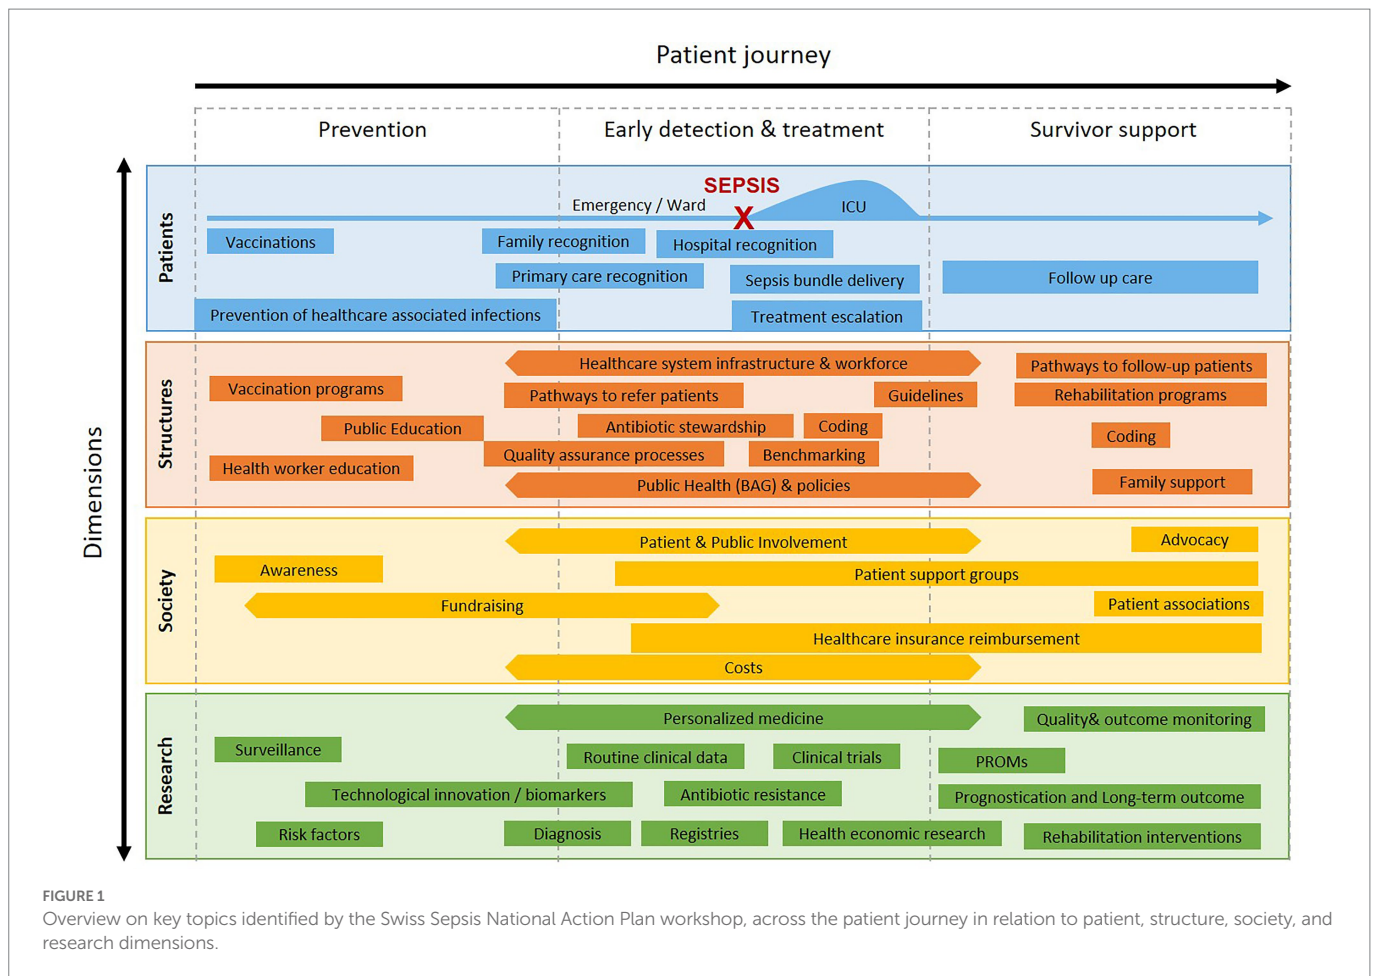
Patient journey

Prevention

Early detection & treatment

Survivor support

Dimensions

Patients

SEPSIS

Emergency / Ward

X

ICU

Vaccinations

Family recognition

Hospital recognition

Primary care recognition

Sepsis bundle delivery

Follow up care

Prevention of healthcare associated infections

Treatment escalation

Structures

Healthcare system infrastructure & workforce

Pathways to follow-up patients

Vaccination programs

Pathways to refer patients

Guidelines

Rehabilitation programs

Public Education

Antibiotic stewardship

Coding

Coding

Quality assurance processes

Benchmarking

Health worker education

Public Health (BAG) & policies

Family support

Society

Patient & Public Involvement

Advocacy

Awareness

Patient support groups

Fundraising

Patient associations

Healthcare insurance reimbursement

Costs

Research

Personalized medicine

Quality& outcome monitoring

Surveillance

Routine clinical data

Clinical trials

PROMs

Technological innovation / biomarkers

Antibiotic resistance

Prognostication and Long-term outcome

Risk factors

Diagnosis

Registries

Health economic research

Rehabilitation interventions

FIGURE 1

Overview on key topics identified by the Swiss Sepsis National Action Plan workshop, across the patient journey in relation to patient, structure, society, and research dimensions.